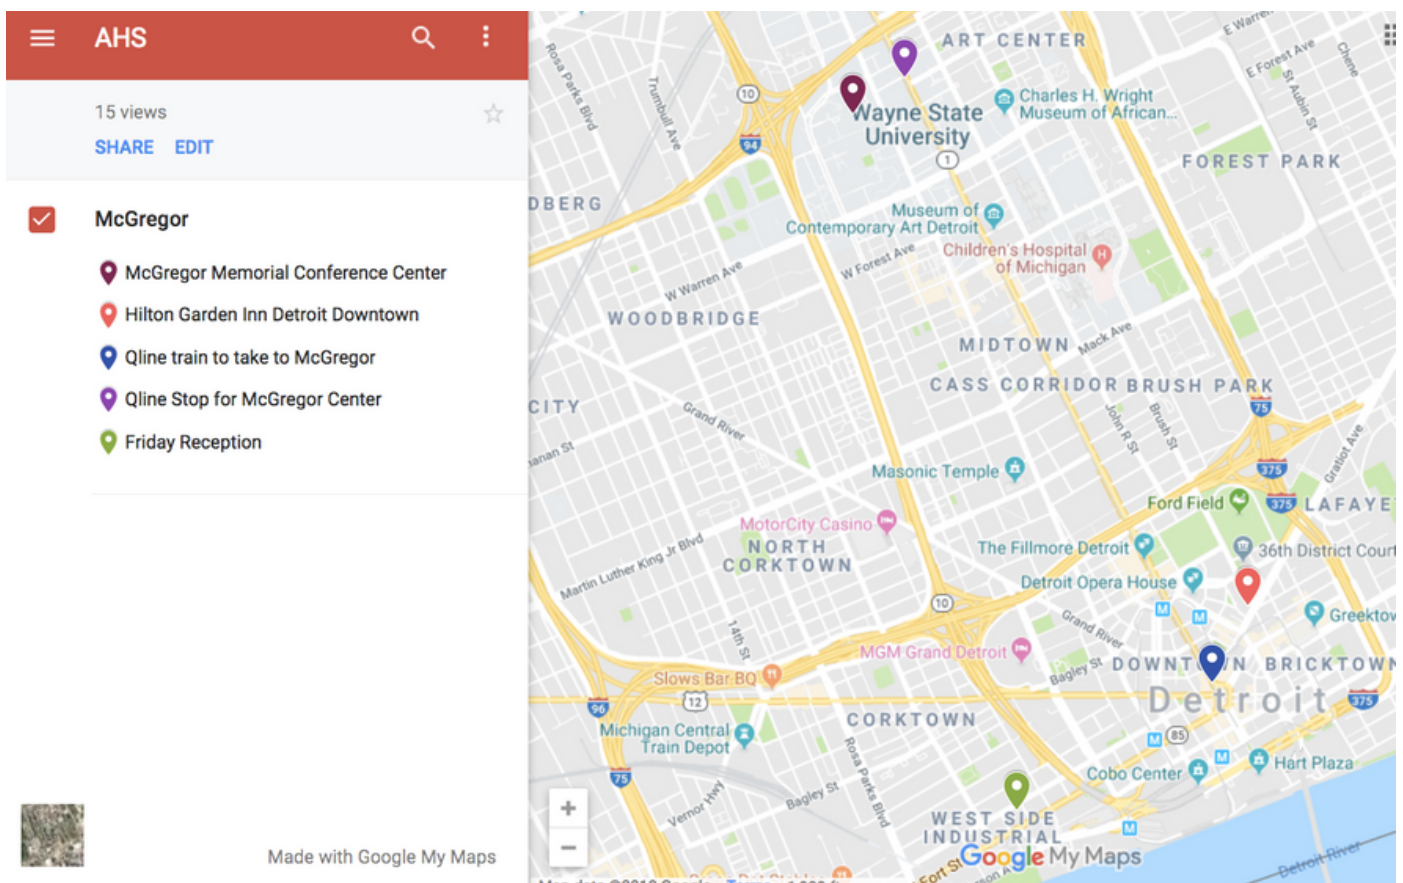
AHS

15 views
SHARE EDIT

McGregor
McGregor Memorial Conference Center
Hilton Garden Inn Detroit Downtown
Qline train to take to McGregor
Qline Stop for McGregor Center
Friday Reception

Made with Google My Maps

ART CENTER
Wayne State University
Charles H. Wright Museum of African...
FOREST PARK
DBERG
Museum of Contemporary Art Detroit
Children's Hospital of Michigan
W Forest Ave
W Warren Ave
WOODBRIDGE
MIDTOWN
Mack Ave
CASS CORRIDOR
BRUSH PARK
CITY
Grand River
John R St
Brush St
Masonic Temple
Ford Field
LAFAYE
MotorCity Casino
NORTH CORKTOWN
Martin Luther King Jr Blvd
The Fillmore Detroit
36th District Court
Detroit Opera House
Greektow
14th St
MGM Grand Detroit
Grand River
Bagley St
DOWNTOWN
BRICKTOWN
Slows Bar BQ
Detroit
Michigan Central Train Depot
CORKTOWN
Rosa Parks Blvd
Cobo Center
Hart Plaza
Vernor Hwy
Bagley St
WEST SIDE INDUSTRIAL
Google My Maps
Detroit River
Rosa Parks Blvd
Trumbull Ave
E Warren
E Forest Ave
St Aubin St
Chene
Gratiot Ave
10
94
1
75
375
96
12
85
+
−
Fort St
Map data ©2018 Google